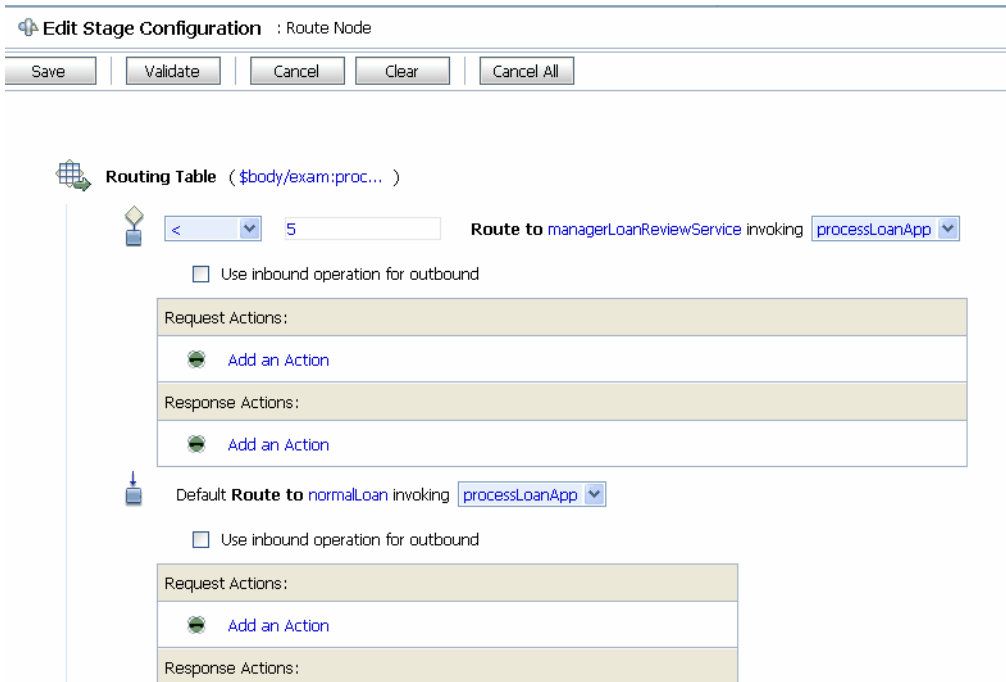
Edit Stage Configuration : Route Node

Save | Validate | Cancel | Clear | Cancel All

Routing Table ( $body/exam:proc... )

< 5 Route to managerLoanReviewService invoking processLoanApp

Use inbound operation for outbound

Request Actions:

Add an Action

Response Actions:

Add an Action

Default Route to normalLoan invoking processLoanApp

Use inbound operation for outbound

Request Actions:

Add an Action

Response Actions: